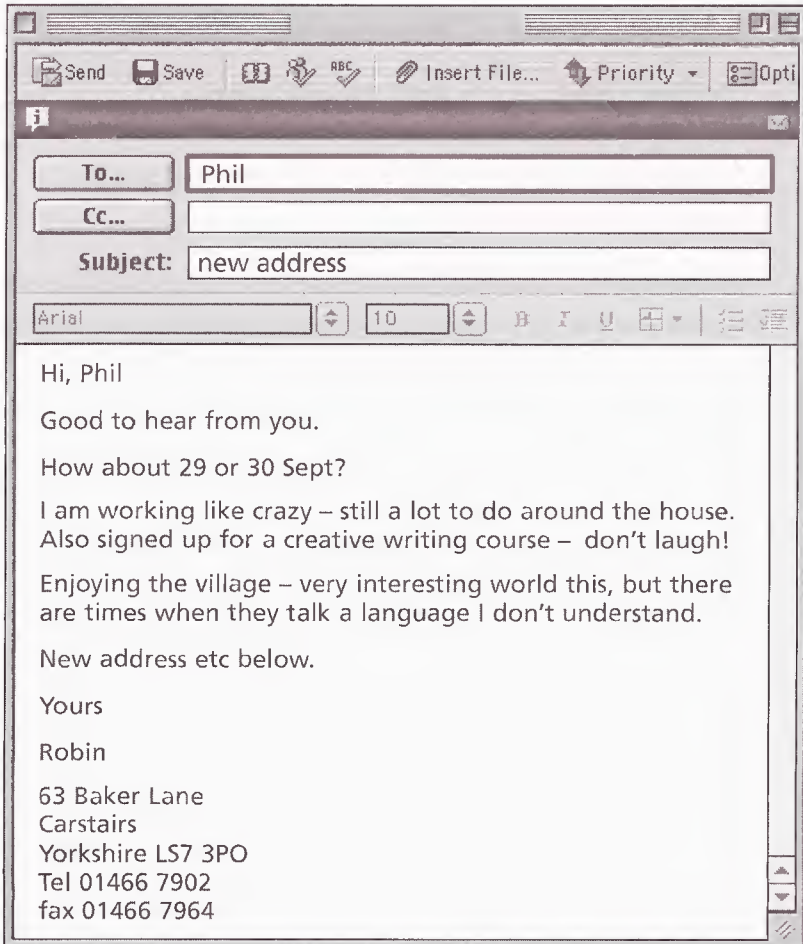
Send Save Insert File... Priority Opti

To... Phil

Cc...

Subject: new address

Arial 10 B I U

Hi, Phil

Good to hear from you.

How about 29 or 30 Sept?

I am working like crazy – still a lot to do around the house. Also signed up for a creative writing course – don't laugh!

Enjoying the village – very interesting world this, but there are times when they talk a language I don't understand.

New address etc below.

Yours

Robin

63 Baker Lane
Carstairs
Yorkshire LS7 3PO
Tel 01466 7902
fax 01466 7964